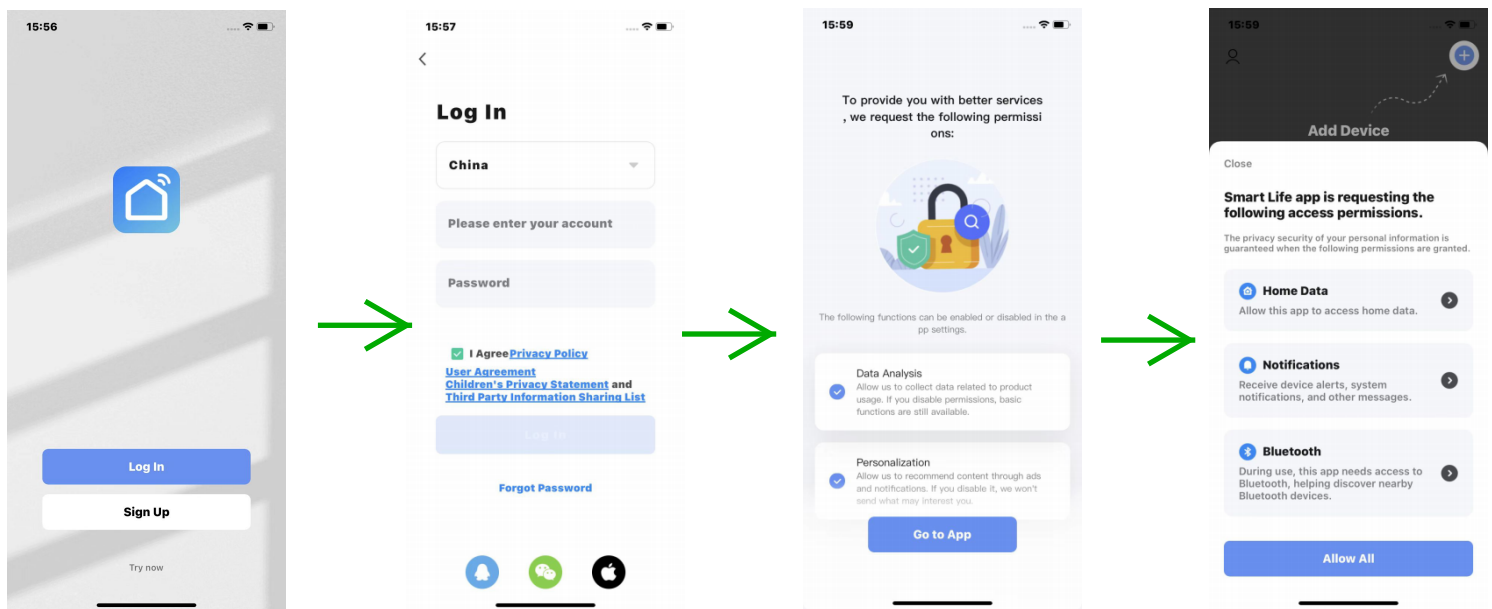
15:56

Log In

Sign Up

Try now

15:57

Log In

China

Please enter your account

Password

I AgreePrivacy Policy
User Agreement
Children's Privacy Statement and
Third Party Information Sharing List

Log In

Forgot Password

15:59

To provide you with better services, we request the following permissions:

The following functions can be enabled or disabled in the app settings.

Data Analysis
Allow us to collect data related to product usage. If you disable permissions, basic functions are still available.

Personalization
Allow us to recommend content through ads and notifications. If you disable it, we won't send what may interest you.

Go to App

15:59

Add Device

Close

Smart Life app is requesting the following access permissions.

The privacy security of your personal information is guaranteed when the following permissions are granted.

Home Data
Allow this app to access home data.

Notifications
Receive device alerts, system notifications, and other messages.

Bluetooth
During use, this app needs access to Bluetooth, helping discover nearby Bluetooth devices.

Allow All